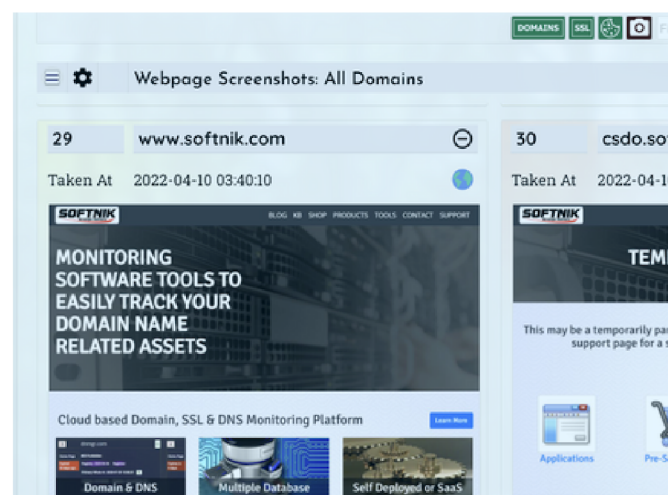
DOMAINS SSL F

Webpage Screenshots: All Domains

29 www.softnik.com

Taken At 2022-04-10 03:40:10

SOFTNIK

BLOG KB SHOP PRODUCTS TOOLS CONTACT SUPPORT

MONITORING SOFTWARE TOOLS TO EASILY TRACK YOUR DOMAIN NAME RELATED ASSETS

Cloud based Domain, SSL & DNS Monitoring Platform

Learn More

Domain & DNS

Multiple Database

Self Deployed or SaaS

30 csdo.sof

Taken At 2022-04-1

SOFTNIK

TEMI

This may be a temporarily pa support page for a s

Applications

Pre-S